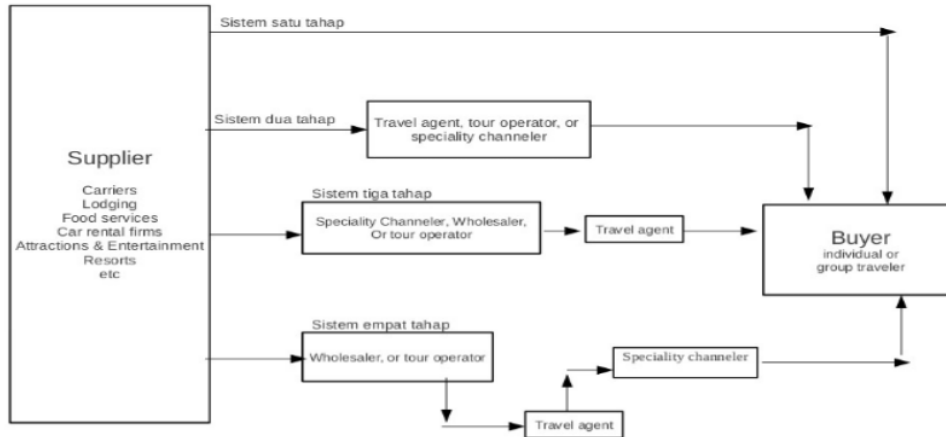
Supplier

Carriers
Lodging
Food services
Car rental firms
Attractions & Entertainment
Resorts
etc

Sistem satu tahap

Sistem dua tahap

Travel agent, tour operator, or speciality channeler

Sistem tiga tahap

Speciality Channeler, Wholesaler, Or tour operator

Travel agent

Buyer
individual or group traveler

Sistem empat tahap

Wholesaler, or tour operator

Speciality channeler

Travel agent